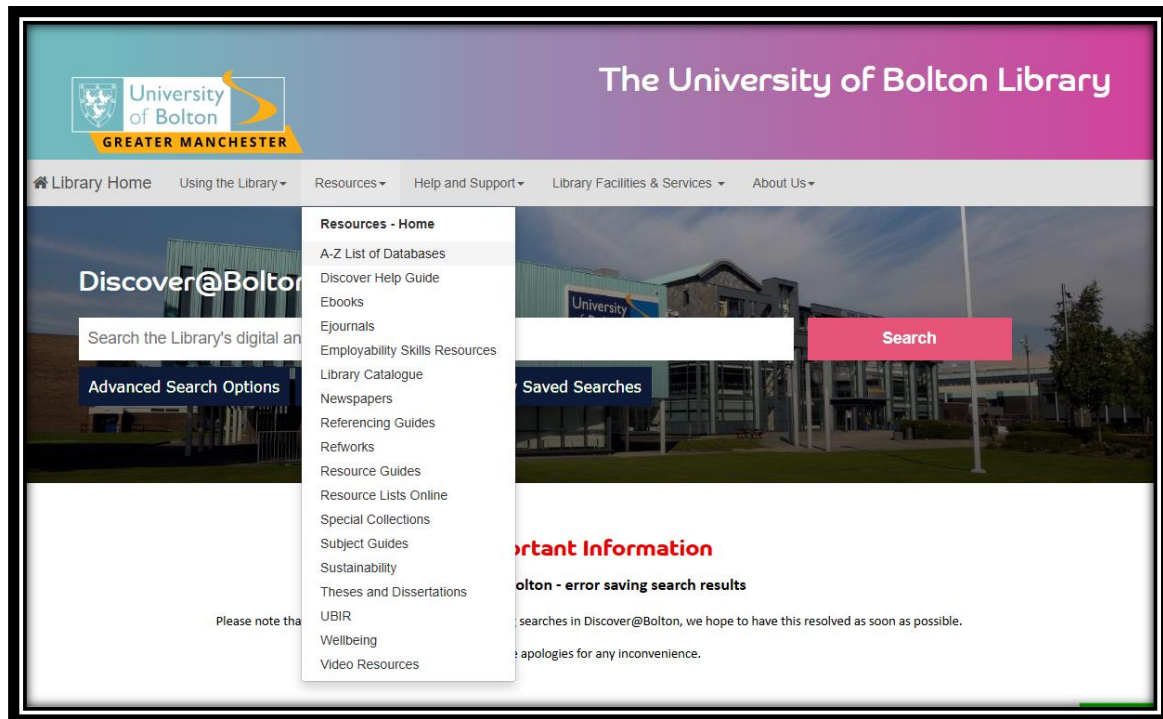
University of Bolton
GREATER MANCHESTER

The University of Bolton Library

Library Home
Using the Library
Resources
Help and Support
Library Facilities & Services
About Us

Resources - Home
A-Z List of Databases
Discover Help Guide
Ebooks
Ejournals
Employability Skills Resources
Library Catalogue
Newspapers
Referencing Guides
Refworks
Resource Guides
Resource Lists Online
Special Collections
Subject Guides
Sustainability
Theses and Dissertations
UBIR
Wellbeing
Video Resources

Discover@Bolto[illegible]

Search the Library's digital an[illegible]

Search

Advanced Search Options

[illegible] Saved Searches

University

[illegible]rtant Information

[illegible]olton - error saving search results

Please note tha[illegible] searches in Discover@Bolton, we hope to have this resolved as soon as possible.

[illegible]e apologies for any inconvenience.